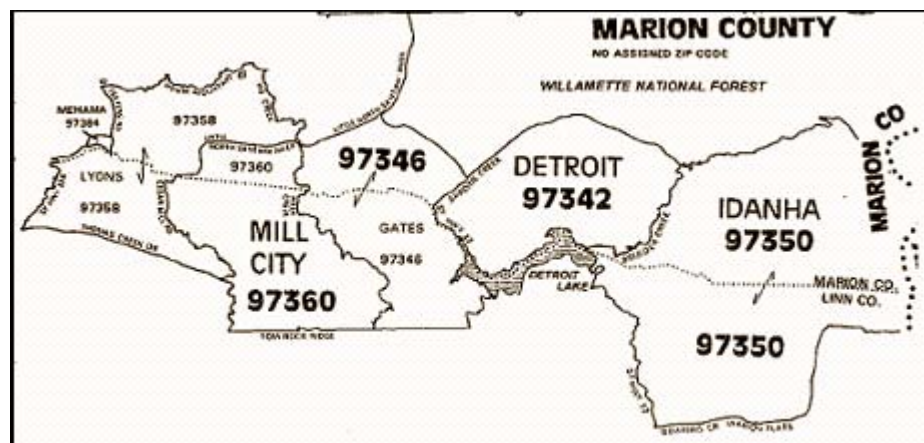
MARION COUNTY
NO ASSIGNED ZIP CODE
WILLAMETTE NATIONAL FOREST

MEHAMA
97384

97358

97360

LYONS

97358

97346

MILL
CITY
97360

GATES
97346

DETROIT
97342

DETROIT
LAKE

IDANHA
97350

MARION CO

MARION CO.
LINN CO.

97350